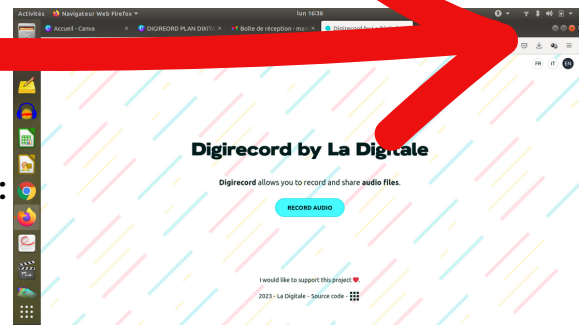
Activités Navigateur Web Firefox lun 16:38

Accueil - Canva
DIGIREC0RD PLAN DIXIT
Boîte de réception - ma
Digirecord by La Digitale

FR IT EN

Digirecord by La Digitale

Digirecord allows you to record and share audio files.

RECORD AUDIO

I would like to support this project

2023 - La Digitale - Source code -